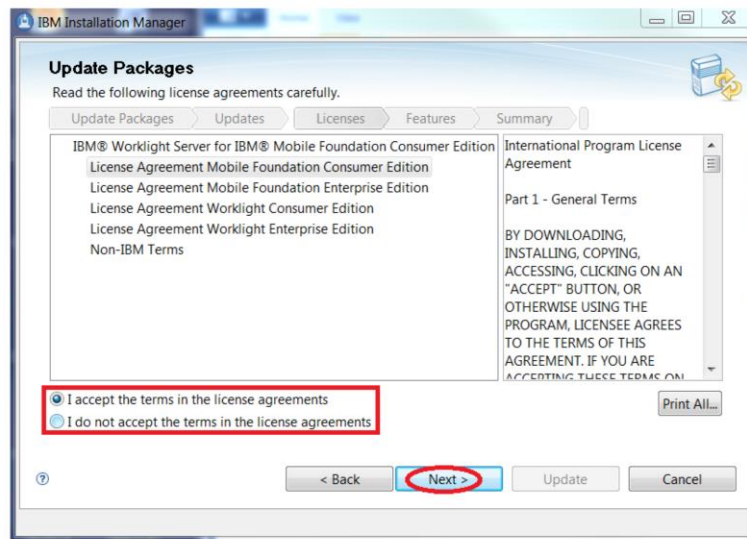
IBM Installation Manager

Update Packages

Read the following license agreements carefully.

Update Packages
Updates
Licenses
Features
Summary

IBM® Worklight Server for IBM® Mobile Foundation Consumer Edition
License Agreement Mobile Foundation Consumer Edition
License Agreement Mobile Foundation Enterprise Edition
License Agreement Worklight Consumer Edition
License Agreement Worklight Enterprise Edition
Non-IBM Terms

International Program License Agreement

Part 1 - General Terms

BY DOWNLOADING, INSTALLING, COPYING, ACCESSING, CLICKING ON AN "ACCEPT" BUTTON, OR OTHERWISE USING THE PROGRAM, LICENSEE AGREES TO THE TERMS OF THIS AGREEMENT. IF YOU ARE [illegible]

I accept the terms in the license agreements
I do not accept the terms in the license agreements

Print All...

< Back
Next >
Update
Cancel